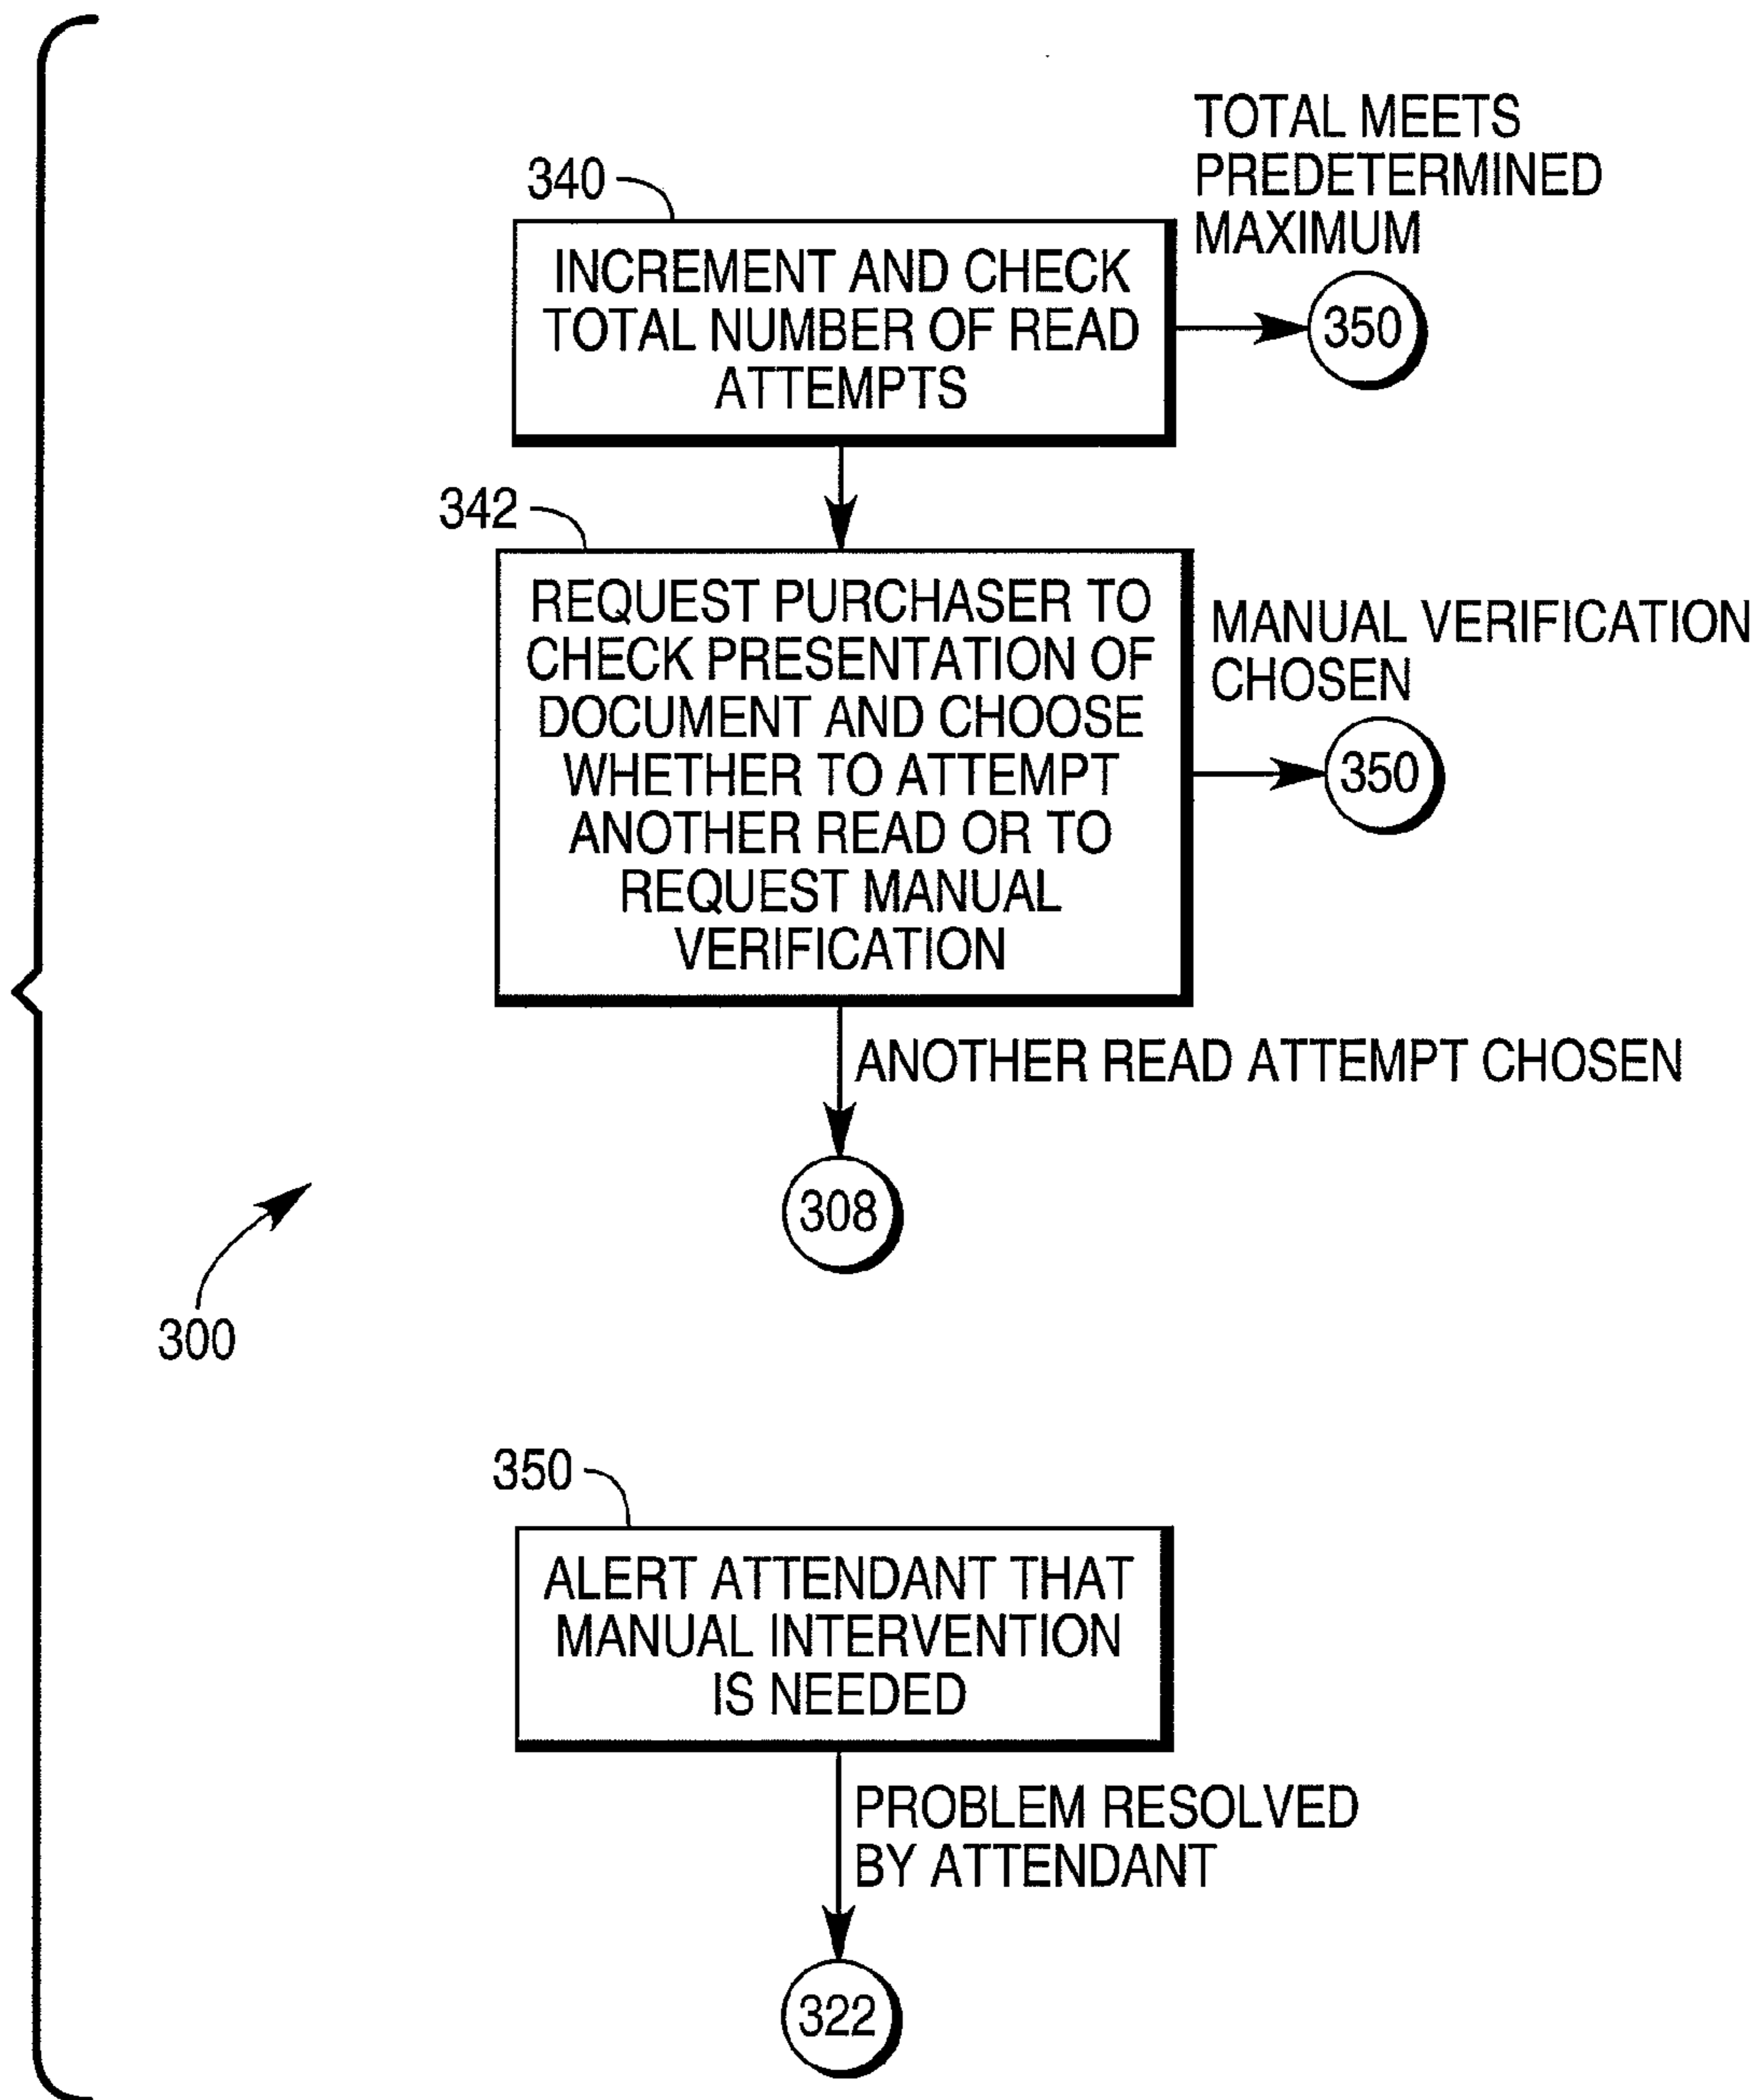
TOTAL MEETS PREDETERMINED MAXIMUM

340

INCREMENT AND CHECK TOTAL NUMBER OF READ ATTEMPTS

350

342

REQUEST PURCHASER TO CHECK PRESENTATION OF DOCUMENT AND CHOOSE WHETHER TO ATTEMPT ANOTHER READ OR TO REQUEST MANUAL VERIFICATION

MANUAL VERIFICATION CHOSEN

350

ANOTHER READ ATTEMPT CHOSEN

308

300

350

ALERT ATTENDANT THAT MANUAL INTERVENTION IS NEEDED

PROBLEM RESOLVED BY ATTENDANT

322